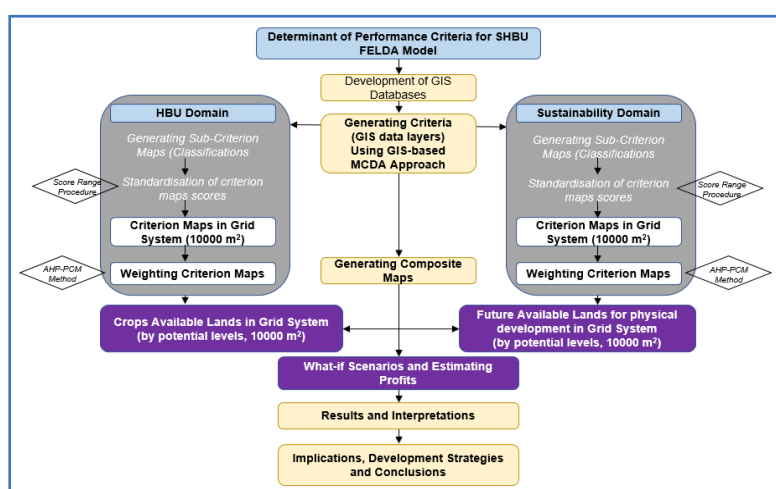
Determinant of Performance Criteria for SHBU FELDA Model

Development of GIS Databases

HBU Domain

Generating Sub-Criterion Maps (Classifications

Score Range Procedure

Standardisation of criterion maps scores

Criterion Maps in Grid System (10000 m$^2$)

AHP-PCM Method

Weighting Criterion Maps

Generating Criteria (GIS data layers) Using GIS-based MCDA Approach

Sustainability Domain

Generating Sub-Criterion Maps (Classifications

Standardisation of criterion maps scores

Score Range Procedure

Criterion Maps in Grid System (10000 m$^2$)

Weighting Criterion Maps

AHP-PCM Method

Generating Composite Maps

Crops Available Lands in Grid System (by potential levels, 10000 m$^2$)

Future Available Lands for physical development in Grid System (by potential levels, 10000 m$^2$)

What-if Scenarios and Estimating Profits

Results and Interpretations

Implications, Development Strategies and Conclusions